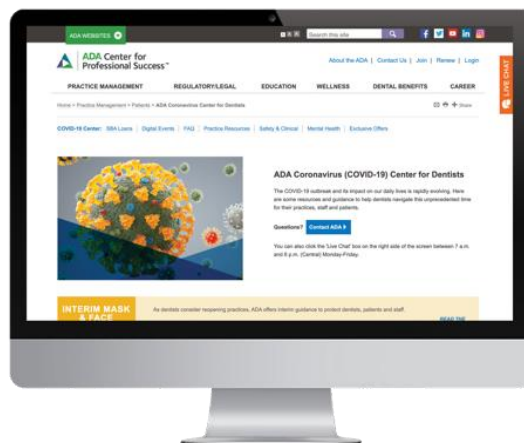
ADA WEBSITES

Search this site

ADA Center for Professional Success™

About the ADA | Contact Us | Join | Renew | Login

PRACTICE MANAGEMENT REGULATORY/LEGAL EDUCATION WELLNESS DENTAL BENEFITS CAREER

LIVE CHAT

Home > Practice Management > Patients > ADA Coronavirus Center for Dentists

Share

COVID-19 Center: SBA Loans | Digital Events | FAQ | Practice Resources | Safety & Clinical | Mental Health | Exclusive Offers

ADA Coronavirus (COVID-19) Center for Dentists

The COVID-19 outbreak and its impact on our daily lives is rapidly evolving. Here are some resources and guidance to help dentists navigate this unprecedented time for their practices, staff and patients.

Questions? Contact ADA

You can also click the 'Live Chat' box on the right side of the screen between 7 a.m. and 6 p.m. (Central) Monday-Friday.

INTERIM MASK & FACE

As dentists consider reopening practices, ADA offers interim guidance to protect dentists, patients and staff.

READ THE